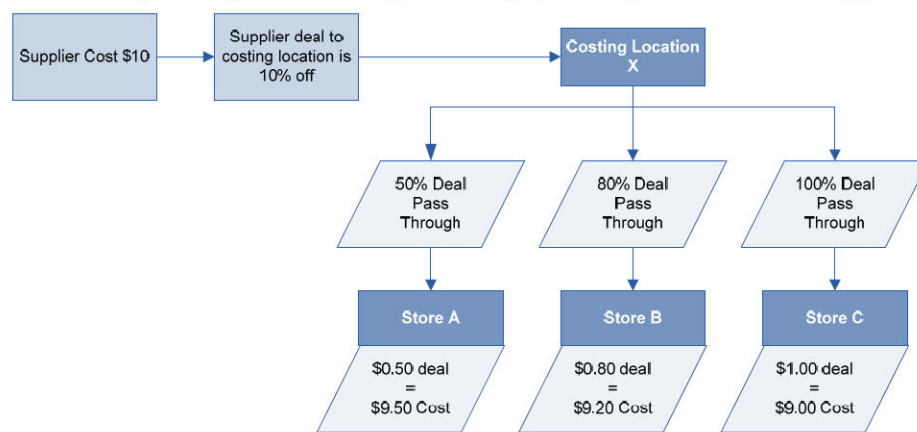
Supplier Cost \$10

Supplier deal to costing location is 10% off

Costing Location X

50% Deal Pass Through

80% Deal Pass Through

100% Deal Pass Through

Store A

Store B

Store C

\$0.50 deal = \$9.50 Cost

\$0.80 deal = \$9.20 Cost

\$1.00 deal = \$9.00 Cost